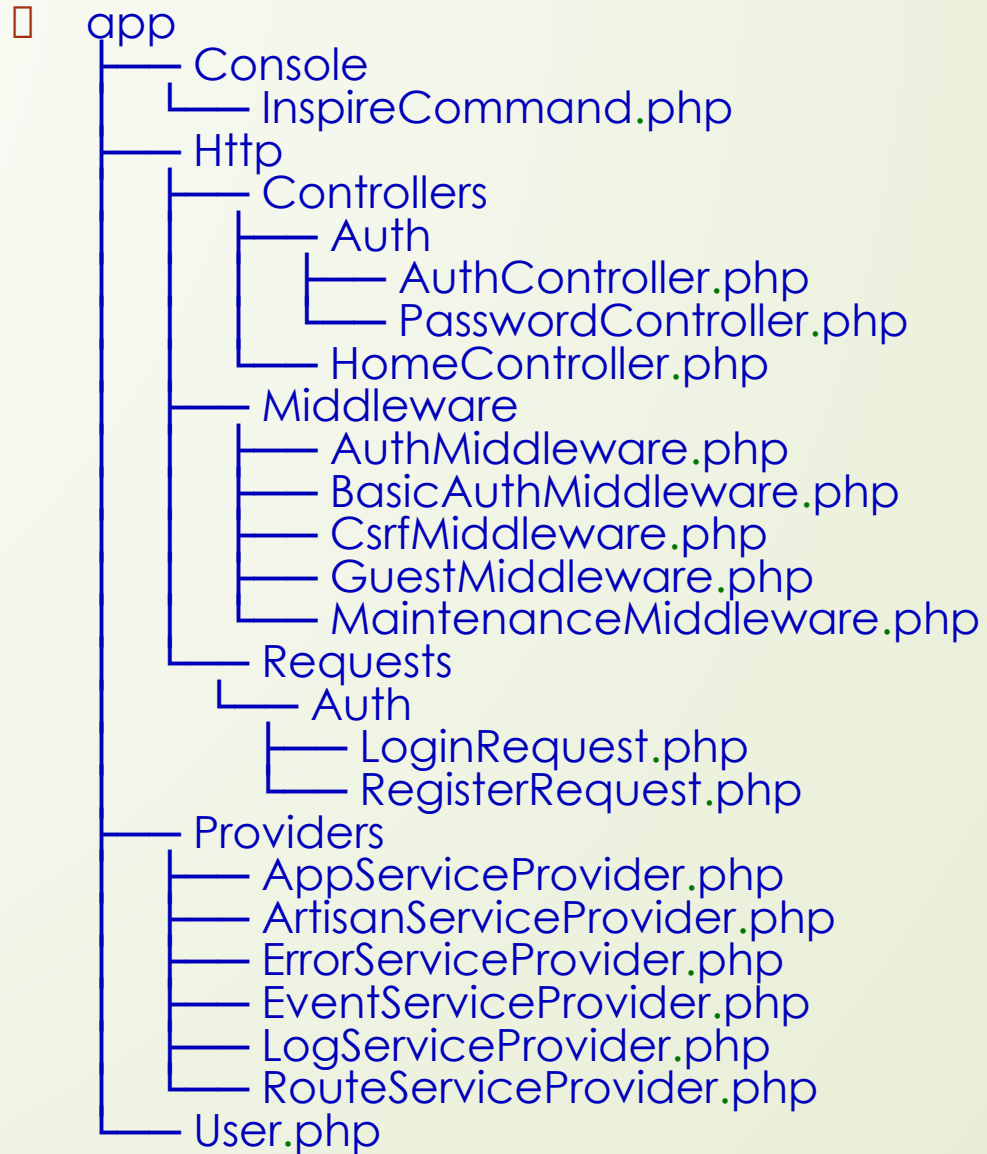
app
├── Console
│   └── InspireCommand.php
├── Http
│   ├── Controllers
│   │   ├── Auth
│   │   │   ├── AuthController.php
│   │   │   └── PasswordController.php
│   │   └── HomeController.php
│   ├── Middleware
│   │   ├── AuthMiddleware.php
│   │   ├── BasicAuthMiddleware.php
│   │   ├── CsrfMiddleware.php
│   │   ├── GuestMiddleware.php
│   │   └── MaintenanceMiddleware.php
│   └── Requests
│       └── Auth
│           ├── LoginRequest.php
│           └── RegisterRequest.php
├── Providers
│   ├── AppServiceProvider.php
│   ├── ArtisanServiceProvider.php
│   ├── ErrorServiceProvider.php
│   ├── EventServiceProvider.php
│   ├── LogServiceProvider.php
│   └── RouteServiceProvider.php
└── User.php